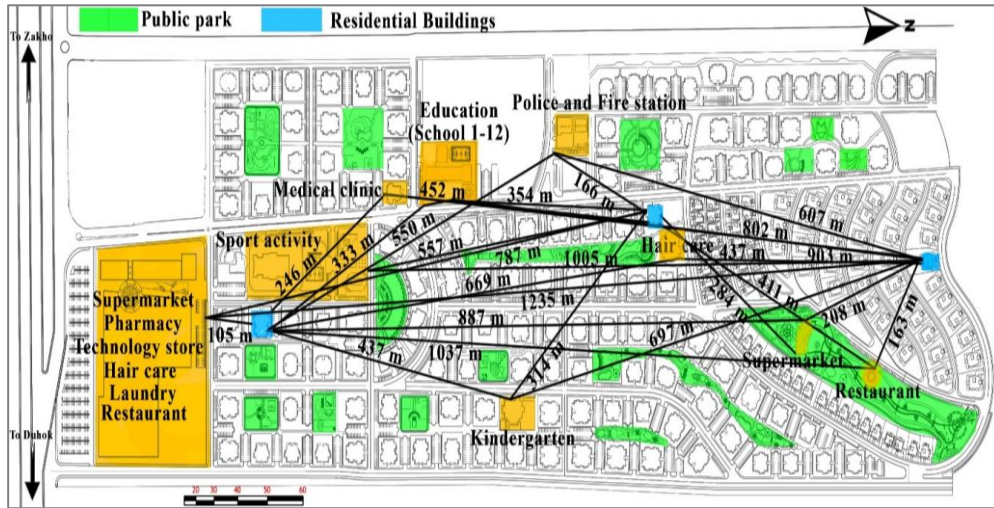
Public park
Residential Buildings
N
To Zakho
To Duhok
Education (School 1-12)
Police and Fire station
Medical clinic
452 m
354 m
166 m
Sport activity
550 m
557 m
333 m
246 m
787 m
1005 m
Hair care
802 m
607 m
437 m
903 m
669 m
1235 m
284 m
411 m
Supermarket
Pharmacy
Technology store
Hair care
Laundry
Restaurant
105 m
887 m
208 m
163 m
697 m
437 m
1037 m
314 m
Supermarket
Restaurant
Kindergarten
20 30 40 50 60